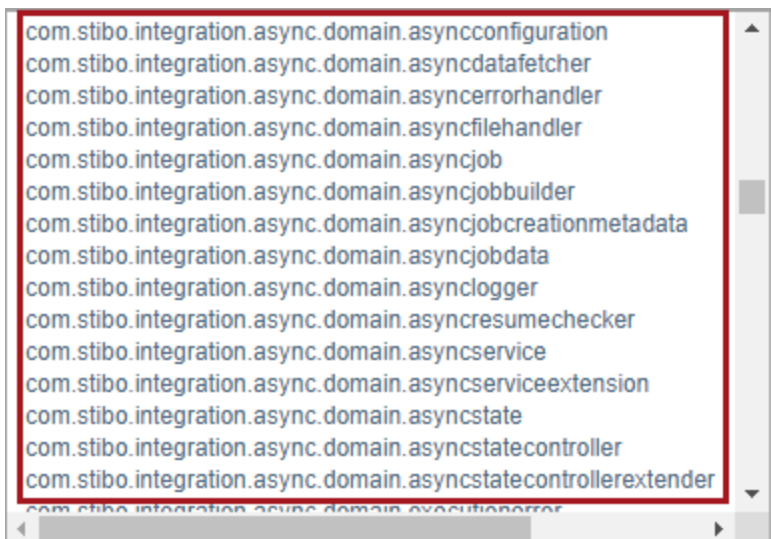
com.stibo.integration.async.domain.asyncconfiguration
com.stibo.integration.async.domain.asyncdatafetcher
com.stibo.integration.async.domain.asyncerrorhandler
com.stibo.integration.async.domain.asyncfilehandler
com.stibo.integration.async.domain.asyncjob
com.stibo.integration.async.domain.asyncjobbuilder
com.stibo.integration.async.domain.asyncjobcreationmetadata
com.stibo.integration.async.domain.asyncjobdata
com.stibo.integration.async.domain.asynclogger
com.stibo.integration.async.domain.asyncresumechecker
com.stibo.integration.async.domain.asyncservice
com.stibo.integration.async.domain.asyncserviceextension
com.stibo.integration.async.domain.asyncstate
com.stibo.integration.async.domain.asyncstatecontroller
com.stibo.integration.async.domain.asyncstatecontrollerextender
com.stibo.integration.async.domain.executionerror